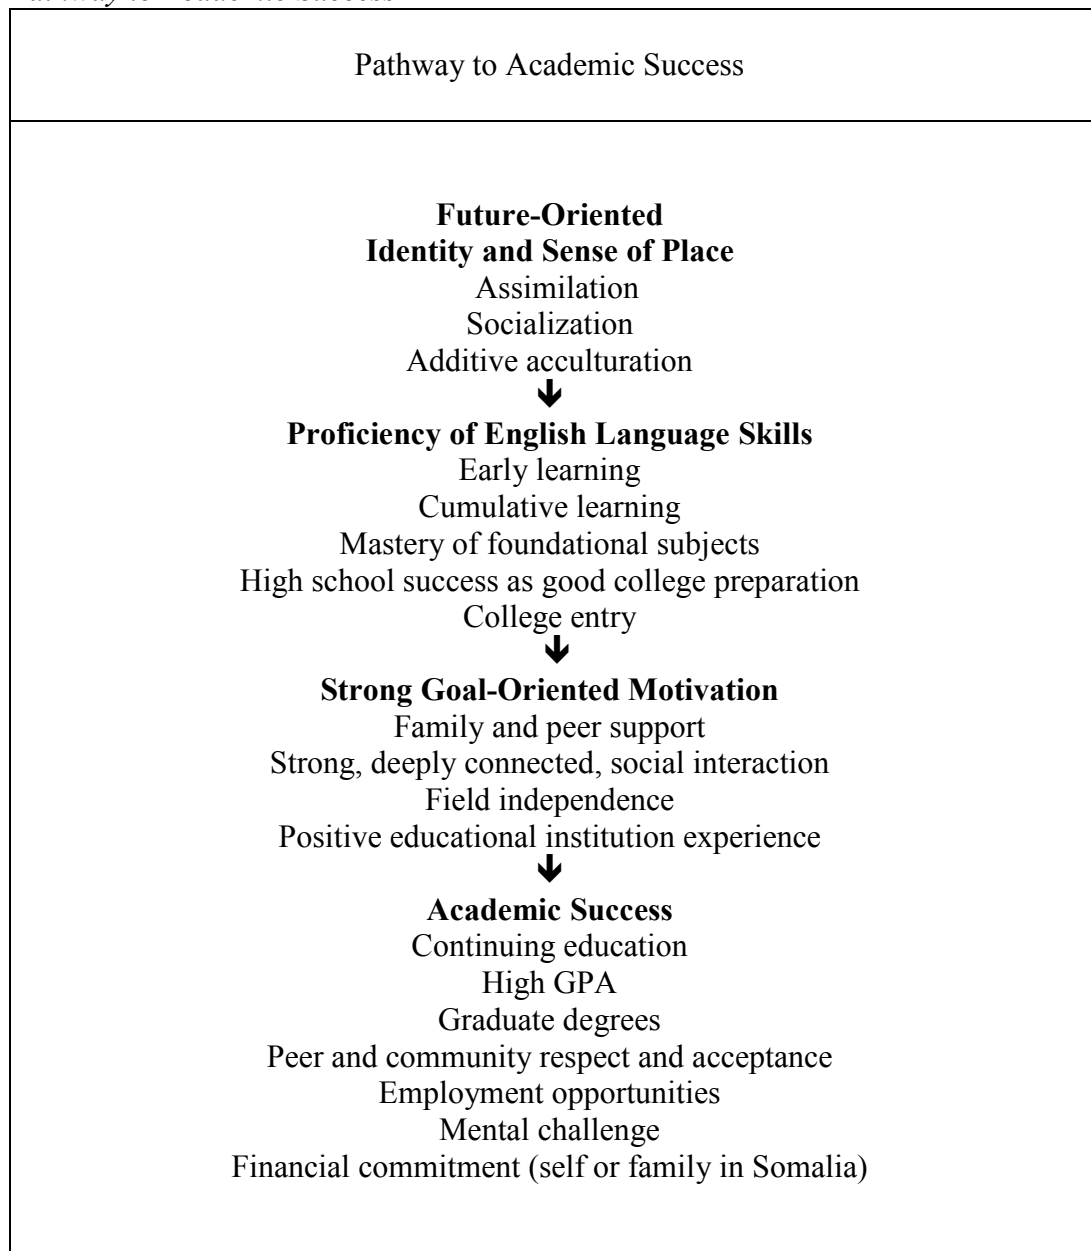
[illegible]

Pathway to Academic Success

**Future-Oriented Identity and Sense of Place**
Assimilation
Socialization
Additive acculturation
↓
**Proficiency of English Language Skills**
Early learning
Cumulative learning
Mastery of foundational subjects
High school success as good college preparation
College entry
↓
**Strong Goal-Oriented Motivation**
Family and peer support
Strong, deeply connected, social interaction
Field independence
Positive educational institution experience
↓
**Academic Success**
Continuing education
High GPA
Graduate degrees
Peer and community respect and acceptance
Employment opportunities
Mental challenge
Financial commitment (self or family in Somalia)